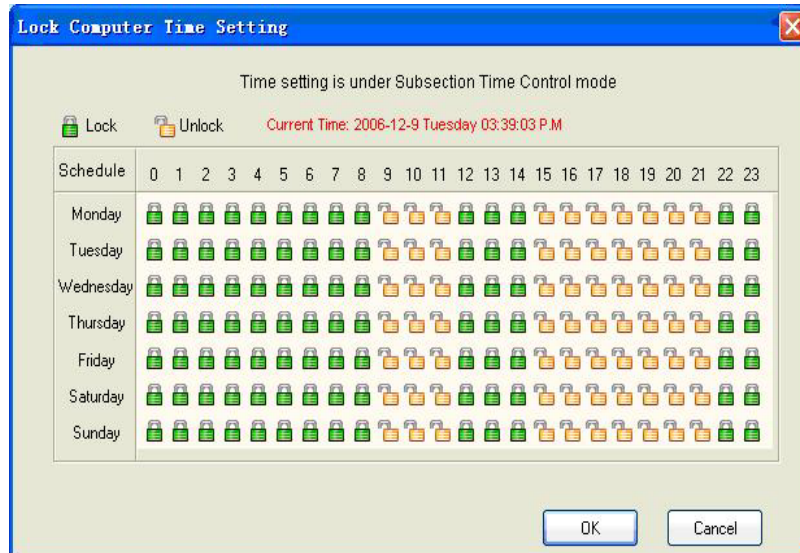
Lock Computer Time Setting

Time setting is under Subsection Time Control mode

Lock Unlock Current Time: 2006-12-9 Tuesday 03:39:03 P.M

| Schedule | 0 | 1 | 2 | 3 | 4 | 5 | 6 | 7 | 8 | 9 | 10 | 11 | 12 | 13 | 14 | 15 | 16 | 17 | 18 | 19 | 20 | 21 | 22 | 23 |
|---|---|---|---|---|---|---|---|---|---|---|---|---|---|---|---|---|---|---|---|---|---|---|---|---|
| Monday | | | | | | | | | | | | | | | | | | | | | | | | |
| Tuesday | | | | | | | | | | | | | | | | | | | | | | | | |
| Wednesday | | | | | | | | | | | | | | | | | | | | | | | | |
| Thursday | | | | | | | | | | | | | | | | | | | | | | | | |
| Friday | | | | | | | | | | | | | | | | | | | | | | | | |
| Saturday | | | | | | | | | | | | | | | | | | | | | | | | |
| Sunday | | | | | | | | | | | | | | | | | | | | | | | | |

OK Cancel